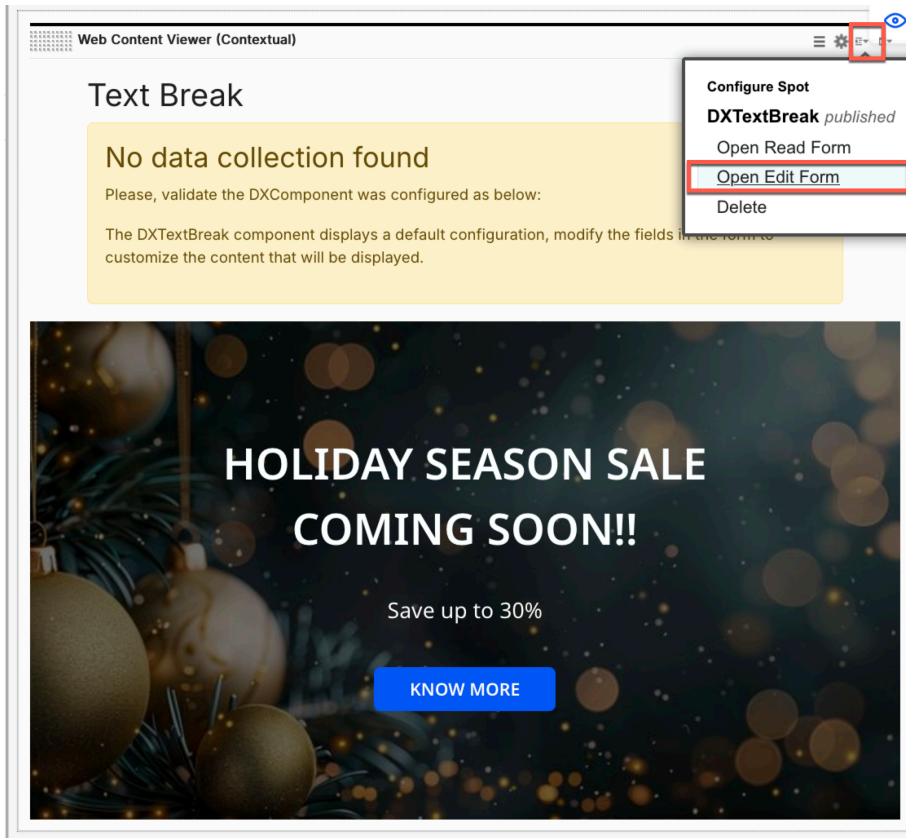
Web Content Viewer (Contextual)

Text Break

No data collection found

Please, validate the DXComponent was configured as below:

The DXTextBreak component displays a default configuration, modify the fields in the form to customize the content that will be displayed.

Configure Spot

DXTextBreak *published*

Open Read Form

Open Edit Form

Delete

HOLIDAY SEASON SALE COMING SOON!!

Save up to 30%

KNOW MORE